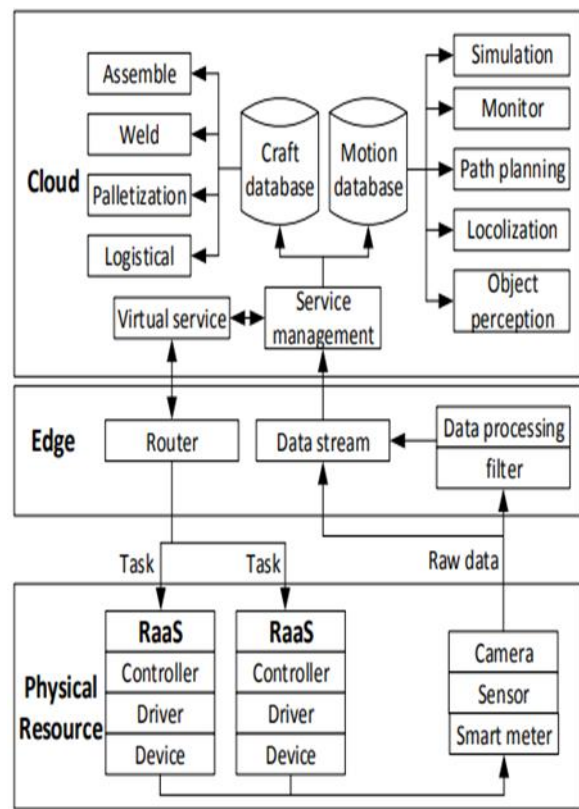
Cloud

Assemble

Weld

Palletization

Logistical

Craft database

Motion database

Simulation

Monitor

Path planning

Locolization

Object perception

Virtual service

Service management

Edge

Router

Data stream

Data processing

filter

Task

Task

Raw data

Physical Resource

RaaS

Controller

Driver

Device

RaaS

Controller

Driver

Device

Camera

Sensor

Smart meter